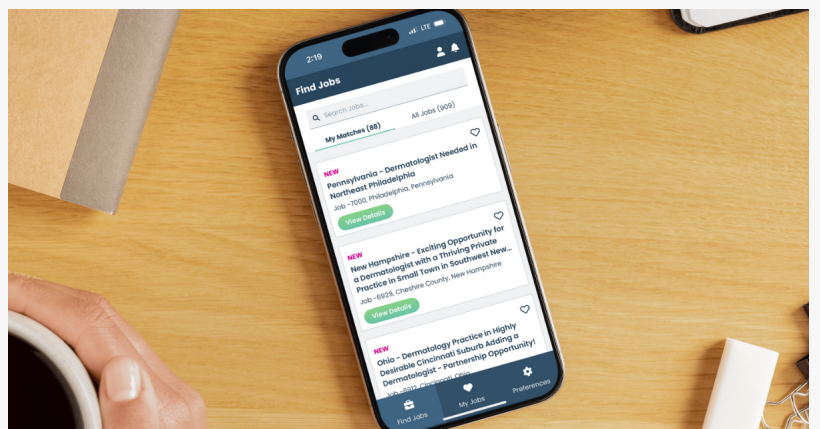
2:19

LTE

Find Jobs

Search Jobs...

My Matches (88)

All Jobs (909)

NEW

Pennsylvania - Dermatologist Needed in Northeast Philadelphia

Job -7000, Philadelphia, Pennsylvania

View Details

NEW

New Hampshire - Exciting Opportunity for a Dermatologist with a Thriving Private Practice in Small Town in Southwest New...

Job -6928, Cheshire County, New Hampshire

View Details

NEW

Ohio - Dermatology Practice in Highly Desirable Cincinnati Suburb Adding a Dermatologist - Partnership Opportunity!

Job -6912, Cincinnati, Ohio

Find Jobs

My Jobs

Preferences